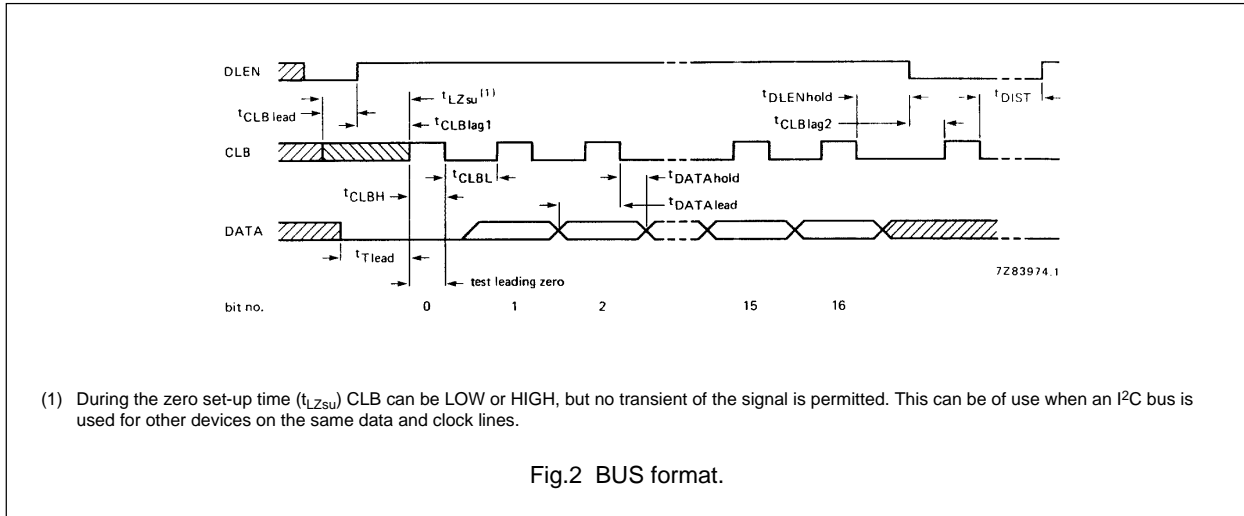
DLEN

$t_{CLBlead}$

$t_{LZsu}^{(1)}$

$t_{CLBlag1}$

$t_{DLENhold}$

$t_{DIST}$

$t_{CLBlag2}$

CLB

$t_{CLBL}$

$t_{DATAhold}$

$t_{CLBH}$

$t_{DATAlead}$

DATA

$t_{Tlead}$

test leading zero

7Z83974.1

bit no. 0 1 2 15 16

(1) During the zero set-up time ($t_{LZsu}$) CLB can be LOW or HIGH, but no transient of the signal is permitted. This can be of use when an I$^2$C bus is used for other devices on the same data and clock lines.

Fig.2 BUS format.